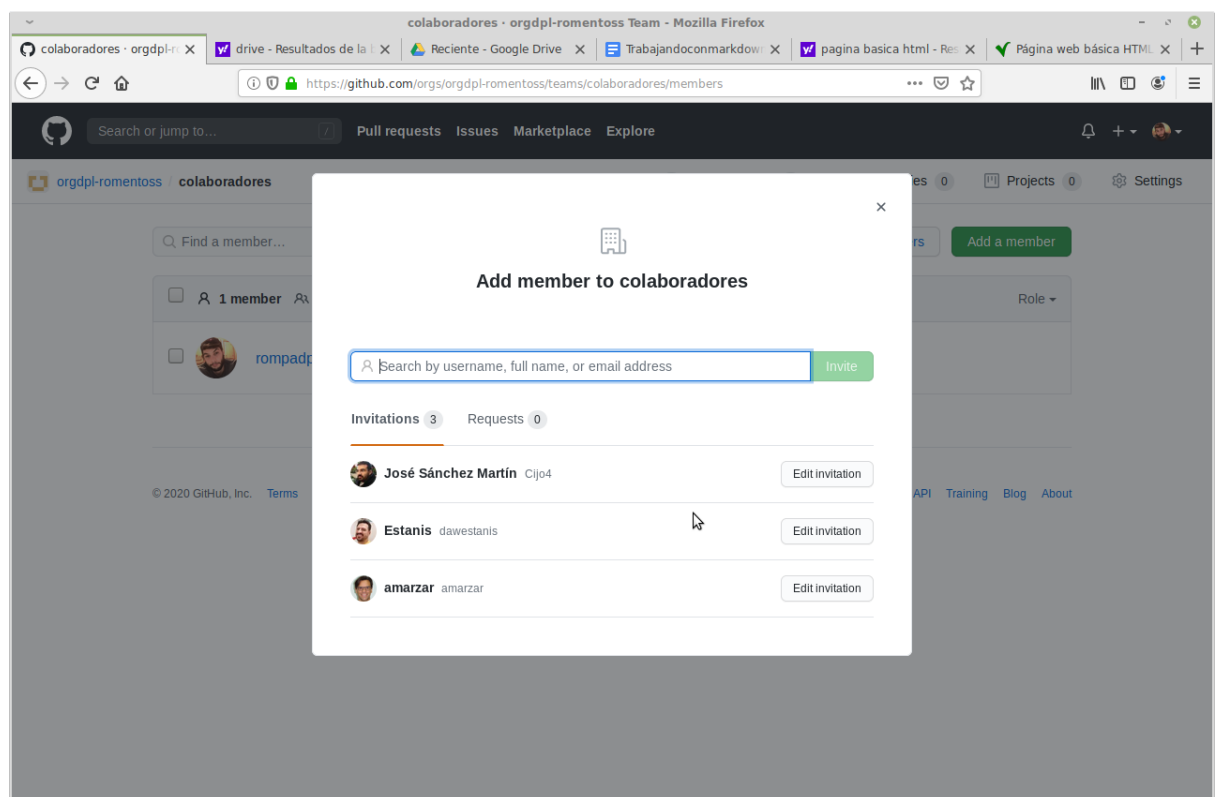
colaboradores · orgdpl-romentoss Team - Mozilla Firefox

colaboradores · orgdpl-r ×
drive - Resultados de la ×
Reciente - Google Drive ×
Trabajandoconmarkdow ×
pagina basica html - Res ×
Página web básica HTM ×
+

https://github.com/orgs/orgdpl-romentoss/teams/colaboradores/members

Search or jump to...
/
Pull requests
Issues
Marketplace
Explore

orgdpl-romentoss / colaboradores
es 0
Projects 0
Settings

Find a member...
rs
Add a member

1 member
Role

rompadp

© 2020 GitHub, Inc. Terms
API Training Blog About

×

Add member to colaboradores

Search by username, full name, or email address
Invite

Invitations 3
Requests 0

José Sánchez Martín Cijo4
Edit invitation

Estanis dawestanis
Edit invitation

amarzar amarzar
Edit invitation